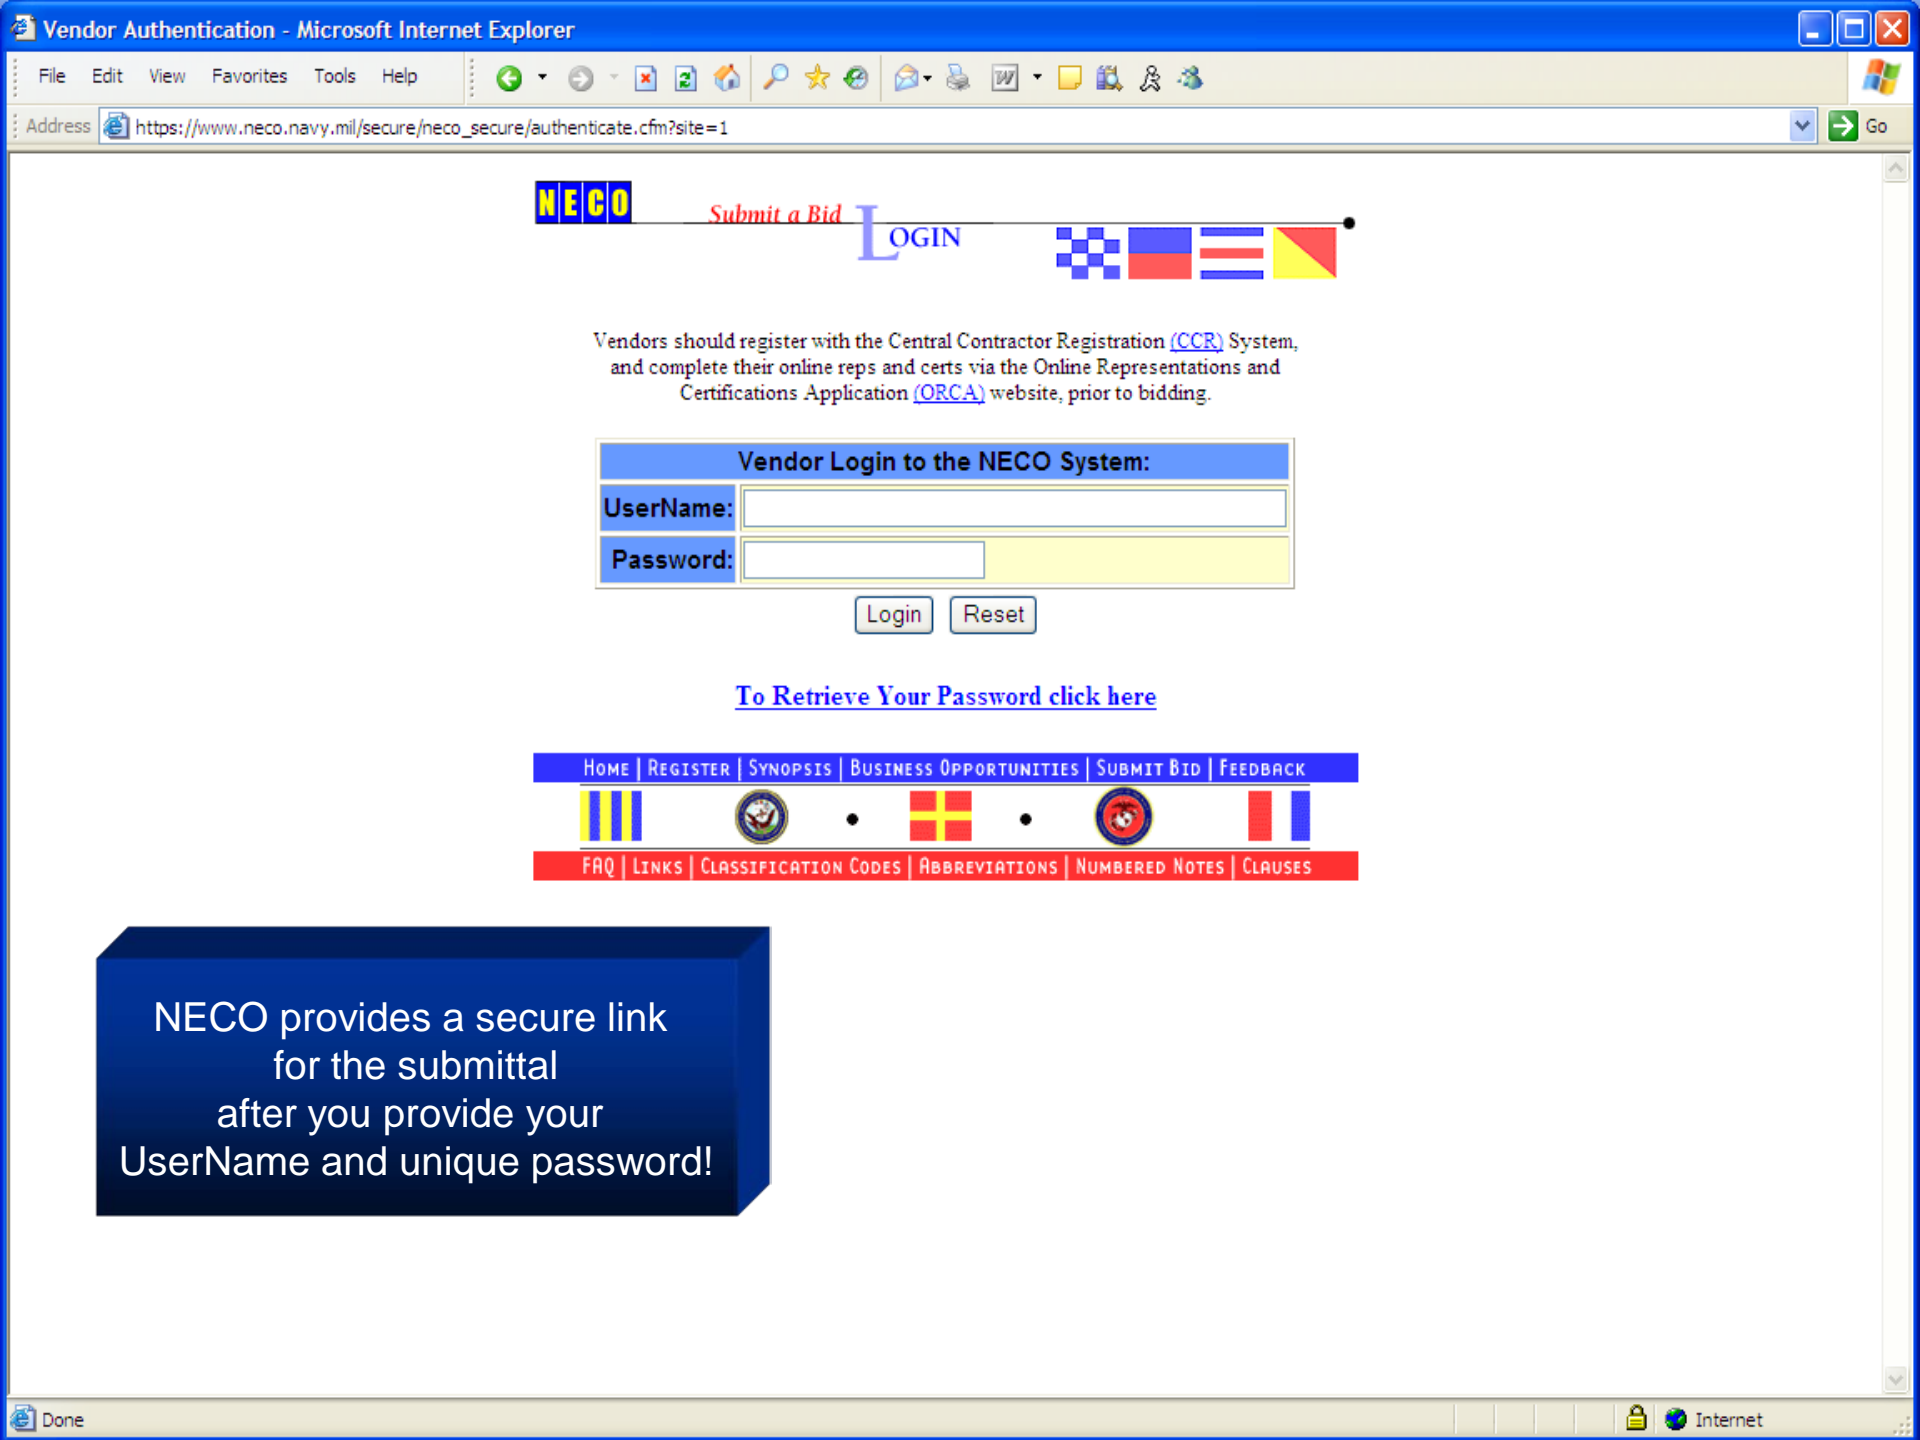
Vendor Authentication - Microsoft Internet Explorer

File Edit View Favorites Tools Help

Address https://www.neco.navy.mil/secure/neco_secure/authenticate.cfm?site=1 Go

NECO Submit a Bid LOGIN

Vendors should register with the Central Contractor Registration (CCR) System, and complete their online reps and certs via the Online Representations and Certifications Application (ORCA) website, prior to bidding.

| Vendor Login to the NECO System: | |
|---|---|
| UserName: | |
| Password: | |

Login Reset

To Retrieve Your Password click here

Home | Register | Synopsis | Business Opportunities | Submit Bid | Feedback

FAQ | Links | Classification Codes | Abbreviations | Numbered Notes | Clauses

NECO provides a secure link for the submittal after you provide your UserName and unique password!

Done Internet